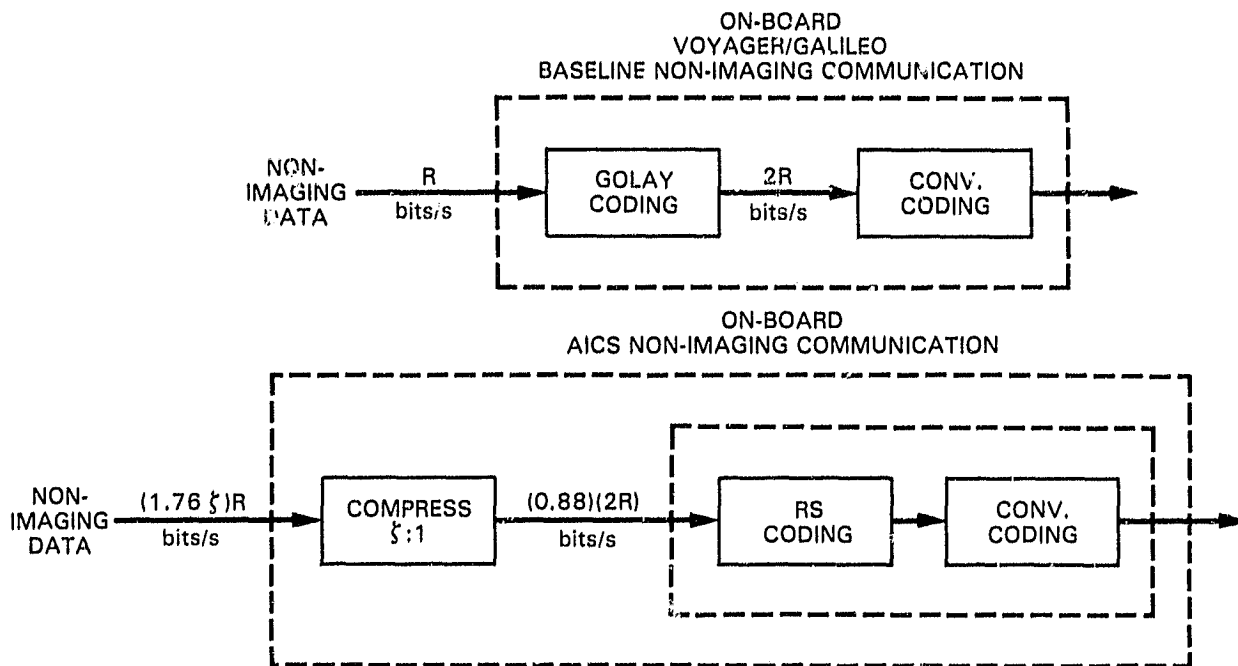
ON-BOARD
VOYAGER/GALILEO
BASELINE NON-IMAGING COMMUNICATION

NON-IMAGING DATA

R
bits/s

GOLAY CODING

2R
bits/s

CONV. CODING

ON-BOARD
AICS NON-IMAGING COMMUNICATION

NON-IMAGING DATA

$(1.76\,\zeta)$R
bits/s

COMPRESS
$\zeta$:1

(0.88)(2R)
bits/s

RS CODING

CONV. CODING